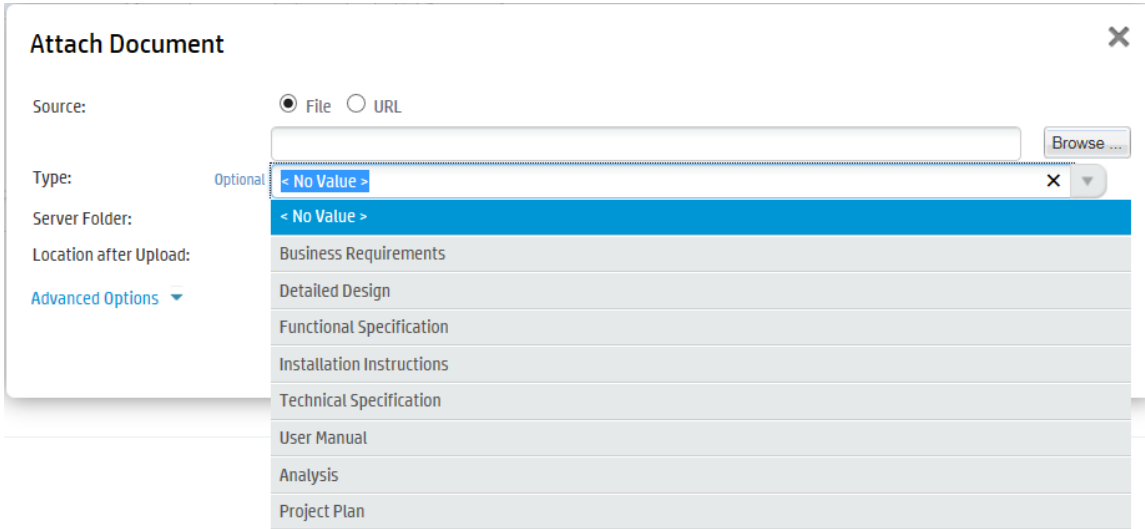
Attach Document

Source: File URL

Browse ...

Type: Optional < No Value >

Server Folder:

Location after Upload:

Advanced Options

< No Value >
Business Requirements
Detailed Design
Functional Specification
Installation Instructions
Technical Specification
User Manual
Analysis
Project Plan